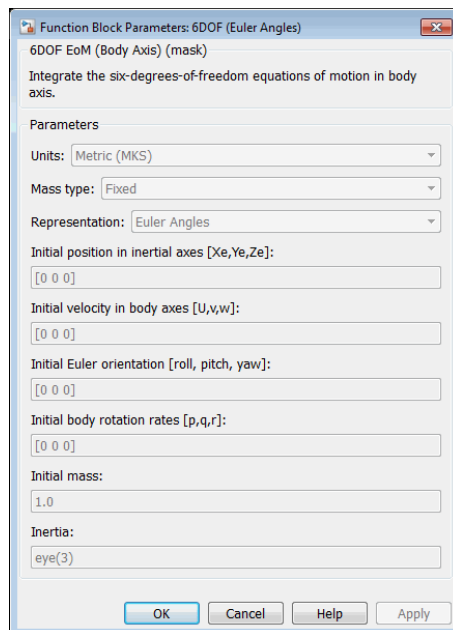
Function Block Parameters: 6DOF (Euler Angles)

6DOF EoM (Body Axis) (mask)

Integrate the six-degrees-of-freedom equations of motion in body axis.

Parameters

Units: Metric (MKS)

Mass type: Fixed

Representation: Euler Angles

Initial position in inertial axes [Xe,Ye,Ze]:

[0 0 0]

Initial velocity in body axes [U,v,w]:

[0 0 0]

Initial Euler orientation [roll, pitch, yaw]:

[0 0 0]

Initial body rotation rates [p,q,r]:

[0 0 0]

Initial mass:

1.0

Inertia:

eye(3)

OK Cancel Help Apply